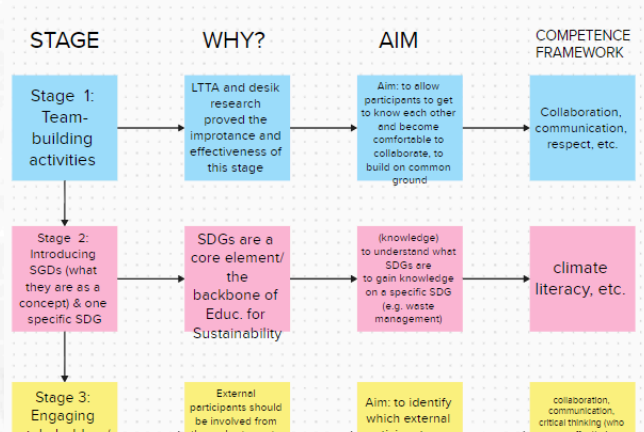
STAGE

WHY?

AIM

COMPETENCE FRAMEWORK

Stage 1: Team-building activities

LTTA and desik research proved the improtance and effectiveness of this stage

Aim: to allow participants to get to know each other and become comfortable to collaborate, to build on common ground

Collaboration, communication, respect, etc.

Stage 2: Introducing SGDs (what they are as a concept) & one specific SDG

SDGs are a core element/ the backbone of Educ. for Sustainability

(knowledge) to understand what SDGs are to gain knowledge on a specific SDG (e.g. waste management)

climate literacy, etc.

Stage 3: Engaging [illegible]

External participants should be involved from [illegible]

Aim: to identify which external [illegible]

collaboration, communication, critical thinking (who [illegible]